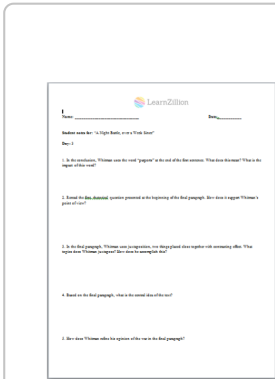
LearnZillion

Name: ___________________________ Date:__________

Student notes for: "A Night Battle, over a Week Since"

Day: 3

1. In the introduction, Whitman uses the word "gorgeous" at the end of the first sentence. What does this mean? What is the impact of this word?

2. Reread the first rhetorical question presented in the beginning of the final paragraph. How does it support Whitman's point of view?

3. In the final paragraph, Whitman uses juxtaposition, two things placed close together with contrasting effect. What topics does Whitman juxtapose? How does he accomplish this?

4. Based on the final paragraph, what is the central idea of the text?

5. How does Whitman reflect his opinion of the war in the final paragraph?